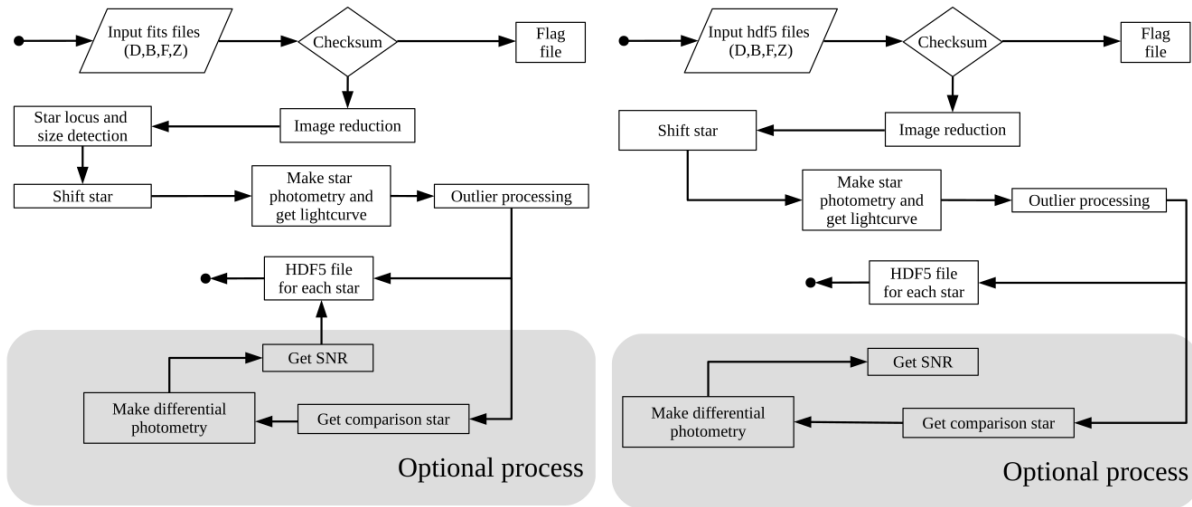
Input fits files (D,B,F,Z)

Checksum

Flag file

Image reduction

Star locus and size detection

Shift star

Make star photometry and get lightcurve

Outlier processing

HDF5 file for each star

Get SNR

Make differential photometry

Get comparison star

Optional process

Input hdf5 files (D,B,F,Z)

Checksum

Flag file

Image reduction

Shift star

Make star photometry and get lightcurve

Outlier processing

HDF5 file for each star

Get SNR

Make differential photometry

Get comparison star

Optional process